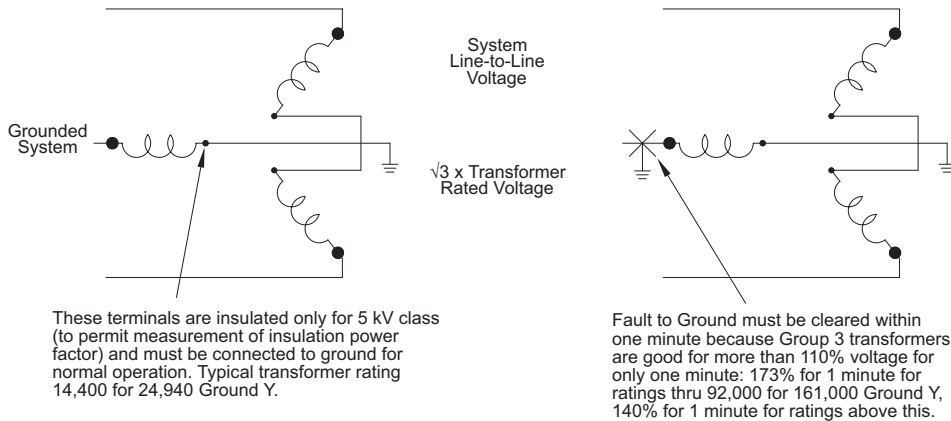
System Line-to-Line Voltage

Grounded System

$\sqrt{3}$ x Transformer Rated Voltage

These terminals are insulated only for 5 kV class (to permit measurement of insulation power factor) and must be connected to ground for normal operation. Typical transformer rating 14,400 for 24,940 Ground Y.

Fault to Ground must be cleared within one minute because Group 3 transformers are good for more than 110% voltage for only one minute: 173% for 1 minute for ratings thru 92,000 for 161,000 Ground Y, 140% for 1 minute for ratings above this.